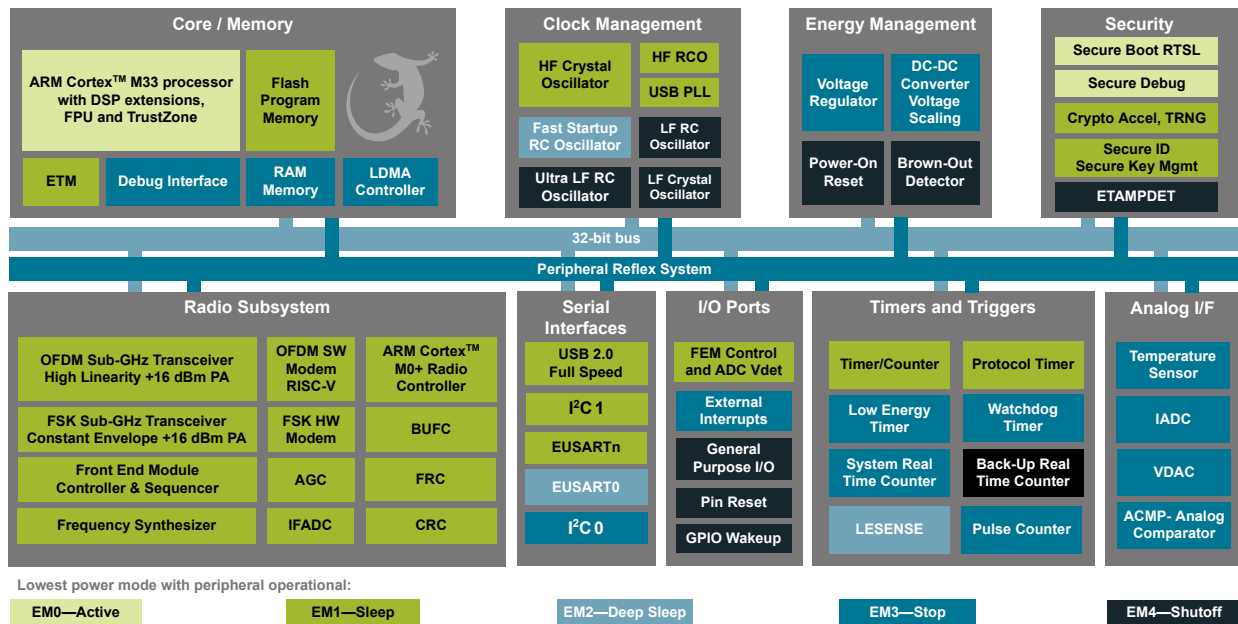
Core / Memory

ARM Cortex$^{TM}$ M33 processor with DSP extensions, FPU and TrustZone

Flash Program Memory

ETM

Debug Interface

RAM Memory

LDMA Controller

Clock Management

HF Crystal Oscillator

HF RCO

USB PLL

Fast Startup RC Oscillator

LF RC Oscillator

Ultra LF RC Oscillator

LF Crystal Oscillator

Energy Management

Voltage Regulator

DC-DC Converter Voltage Scaling

Power-On Reset

Brown-Out Detector

Security

Secure Boot RTSL

Secure Debug

Crypto Accel, TRNG

Secure ID Secure Key Mgmt

ETAMPDET

32-bit bus

Peripheral Reflex System

Radio Subsystem

OFDM Sub-GHz Transceiver High Linearity +16 dBm PA

OFDM SW Modem RISC-V

ARM Cortex$^{TM}$ M0+ Radio Controller

FSK Sub-GHz Transceiver Constant Envelope +16 dBm PA

FSK HW Modem

BUFC

Front End Module Controller & Sequencer

AGC

FRC

Frequency Synthesizer

IFADC

CRC

Serial Interfaces

USB 2.0 Full Speed

I$^2$C 1

EUSARTn

EUSART0

I$^2$C 0

I/O Ports

FEM Control and ADC Vdet

External Interrupts

General Purpose I/O

Pin Reset

GPIO Wakeup

Timers and Triggers

Timer/Counter

Protocol Timer

Low Energy Timer

Watchdog Timer

System Real Time Counter

Back-Up Real Time Counter

LESENSE

Pulse Counter

Analog I/F

Temperature Sensor

IADC

VDAC

ACMP- Analog Comparator

Lowest power mode with peripheral operational:

EM0—Active

EM1—Sleep

EM2—Deep Sleep

EM3—Stop

EM4—Shutoff